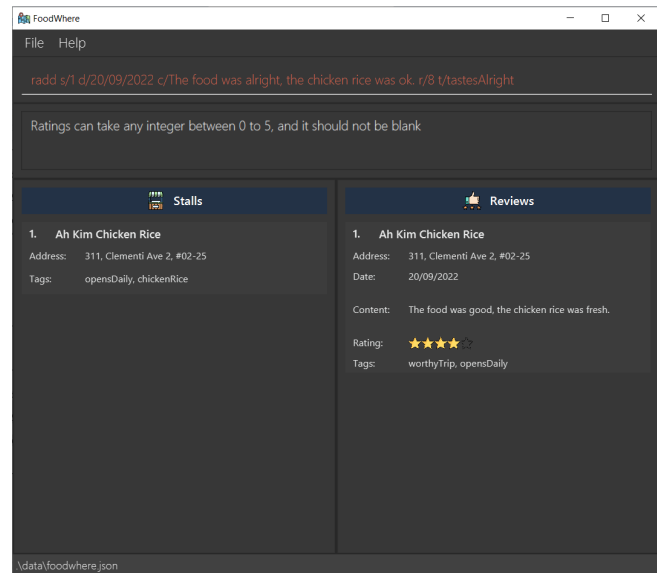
FoodWhere

File Help

radd s/1 d/20/09/2022 c/The food was alright, the chicken rice was ok. r/8 t/tastesAlright

Ratings can take any integer between 0 to 5, and it should not be blank

Stalls

1. Ah Kim Chicken Rice
Address: 311, Clementi Ave 2, #02-25
Tags: opensDaily, chickenRice

Reviews

1. Ah Kim Chicken Rice
Address: 311, Clementi Ave 2, #02-25
Date: 20/09/2022
Content: The food was good, the chicken rice was fresh.
Rating:
Tags: worthyTrip, opensDaily

.\data\foodwhere.json